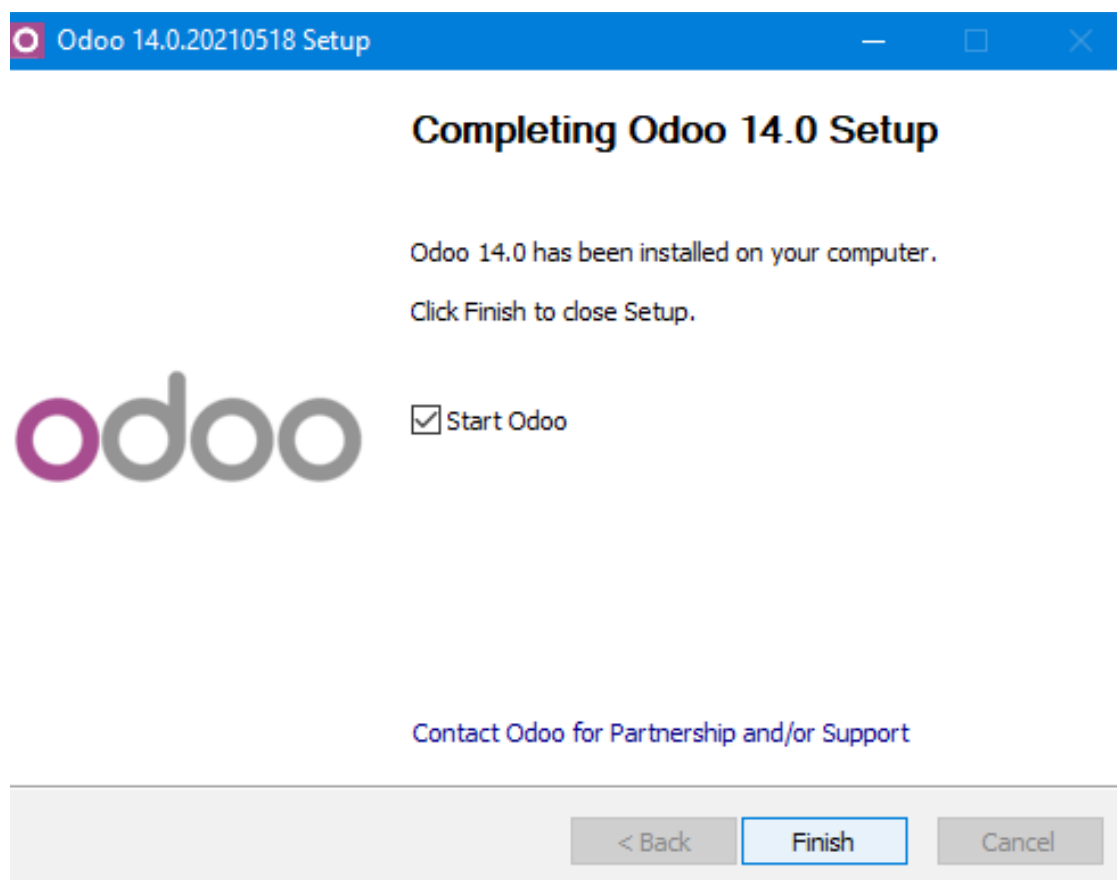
Odoo 14.0.20210518 Setup

Completing Odoo 14.0 Setup

Odoo 14.0 has been installed on your computer.

Click Finish to close Setup.

odoo

Start Odoo

Contact Odoo for Partnership and/or Support

< Back Finish Cancel